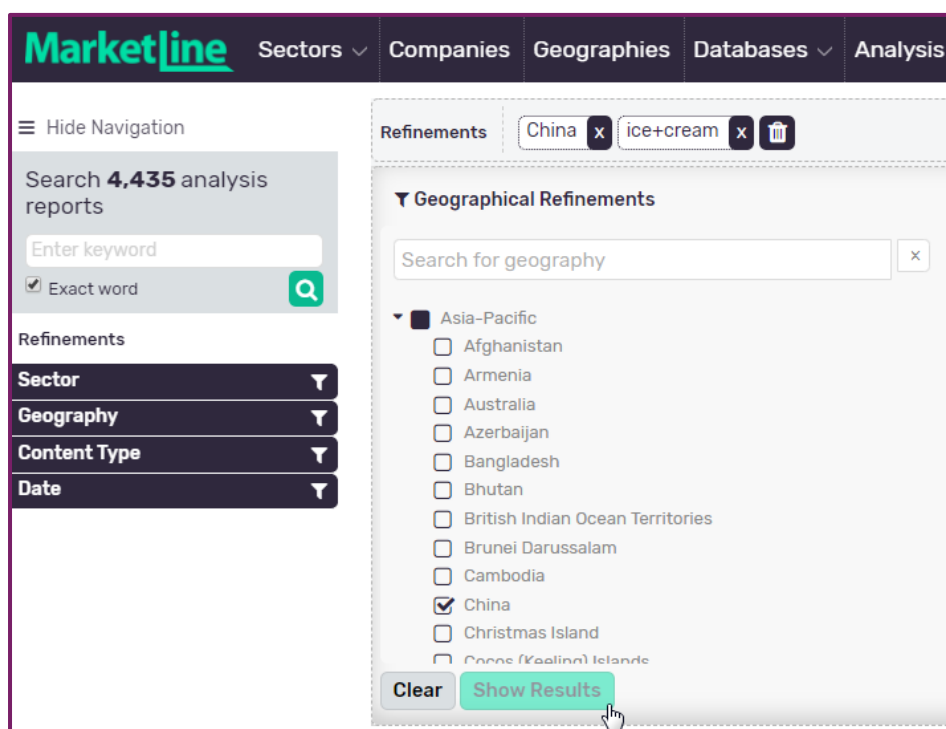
MarketLine Sectors Companies Geographies Databases Analysis

Hide Navigation

Search **4,435** analysis reports

Enter keyword

Exact word

Refinements

Sector

Geography

Content Type

Date

Refinements China x ice+cream x

Geographical Refinements

Search for geography

Asia-Pacific
Afghanistan
Armenia
Australia
Azerbaijan
Bangladesh
Bhutan
British Indian Ocean Territories
Brunei Darussalam
Cambodia
China
Christmas Island
Cocos (Keeling) Islands

Clear Show Results